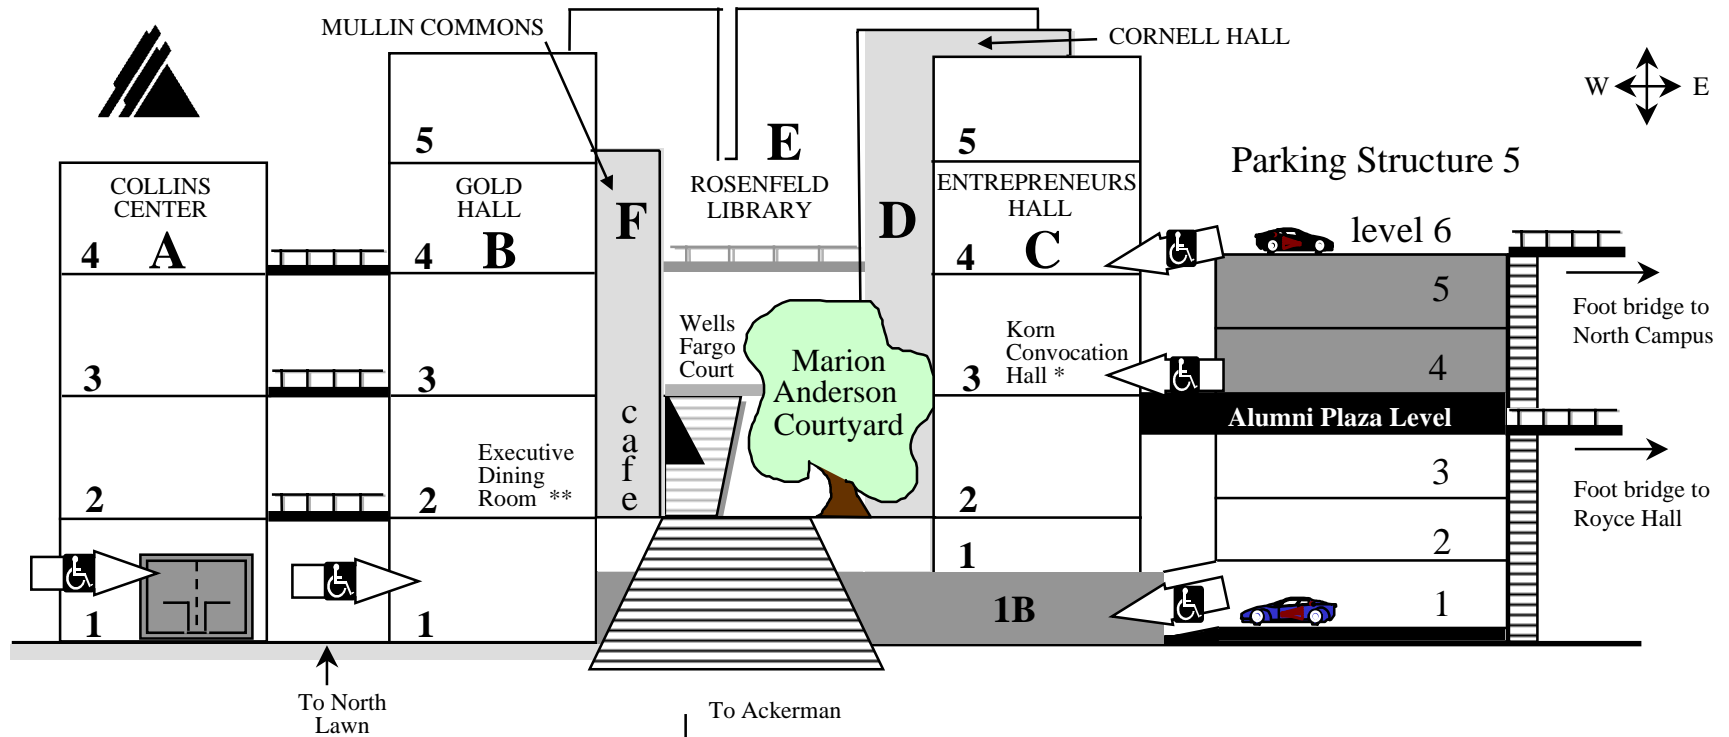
MULLIN COMMONS

CORNELL HALL

W E

5

E

5

Parking Structure 5

COLLINS CENTER

GOLD HALL

ROSENFELD LIBRARY

ENTREPRENEURS HALL

F

D

level 6

4 A

4 B

4 C

5

Wells Fargo Court

Marion Anderson Courtyard

Korn Convocation Hall *

Foot bridge to North Campus

3

3

3

4

c a f e

Alumni Plaza Level

Executive Dining Room **

3

Foot bridge to Royce Hall

2

2

2

2

1

1

1

1

1B

To North Lawn

To Ackerman